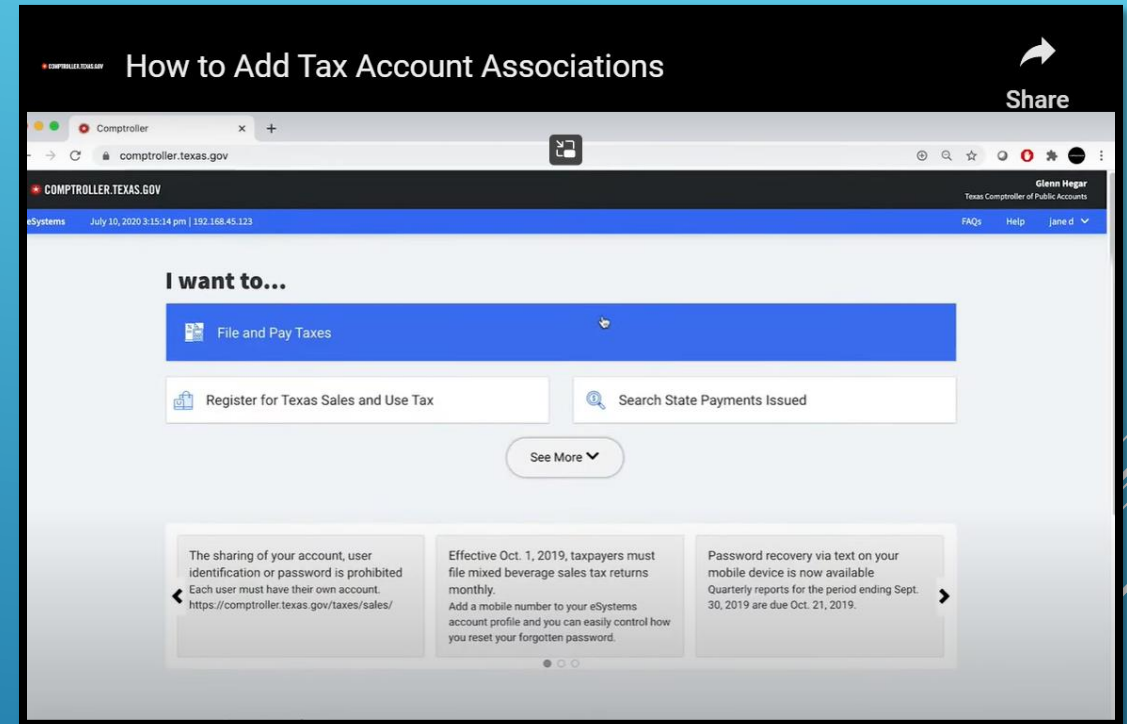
COMPTROLLER.TEXAS.GOV How to Add Tax Account Associations

Share

Comptroller

comptroller.texas.gov

COMPTROLLER.TEXAS.GOV

Glenn Hegar
Texas Comptroller of Public Accounts

eSystems July 10, 2020 3:15:14 pm | 192.168.45.123

FAQs Help jane d

I want to...

File and Pay Taxes

Register for Texas Sales and Use Tax

Search State Payments Issued

See More

The sharing of your account, user identification or password is prohibited
Each user must have their own account. https://comptroller.texas.gov/taxes/sales/

Effective Oct. 1, 2019, taxpayers must file mixed beverage sales tax returns monthly.
Add a mobile number to your eSystems account profile and you can easily control how you reset your forgotten password.

Password recovery via text on your mobile device is now available
Quarterly reports for the period ending Sept. 30, 2019 are due Oct. 21, 2019.